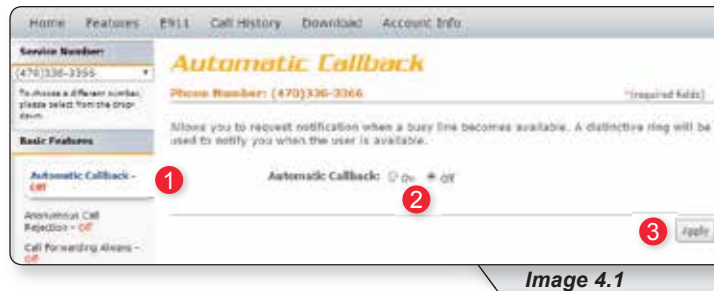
Home Features E911 Call History Download Account Info

Service Number:

(470)336-3366

To choose a different number, please select from the drop down.

Basic Features

Automatic Callback - Off

1

Anonymous Call Rejection - Off

Call Forwarding Always - Off

Automatic Callback

Phone Number: (470)336-3366

*required fields)

Allows you to request notification when a busy line becomes available. A distinctive ring will be used to notify you when the user is available.

Automatic Callback: On Off

2

3

Apply

Image 4.1